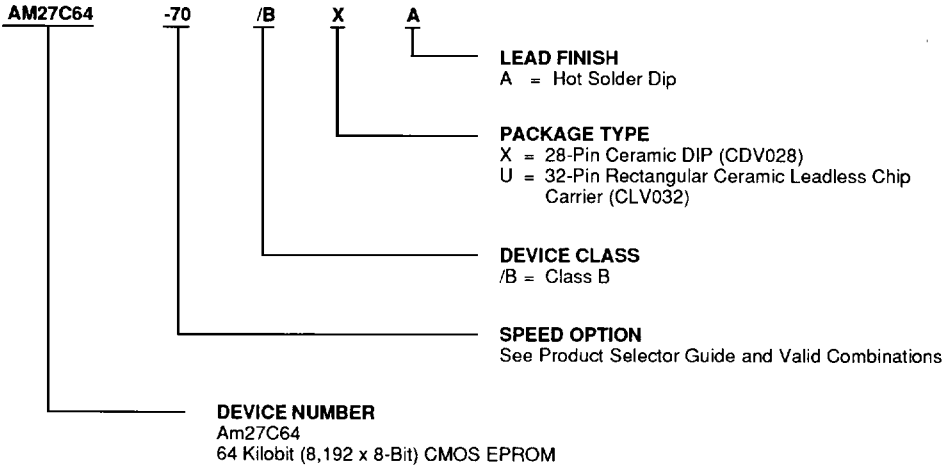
AM27C64 -70 /B X A

LEAD FINISH
A = Hot Solder Dip

PACKAGE TYPE
X = 28-Pin Ceramic DIP (CDV028)
U = 32-Pin Rectangular Ceramic Leadless Chip Carrier (CLV032)

DEVICE CLASS
/B = Class B

SPEED OPTION
See Product Selector Guide and Valid Combinations

DEVICE NUMBER
Am27C64
64 Kilobit (8,192 x 8-Bit) CMOS EPROM